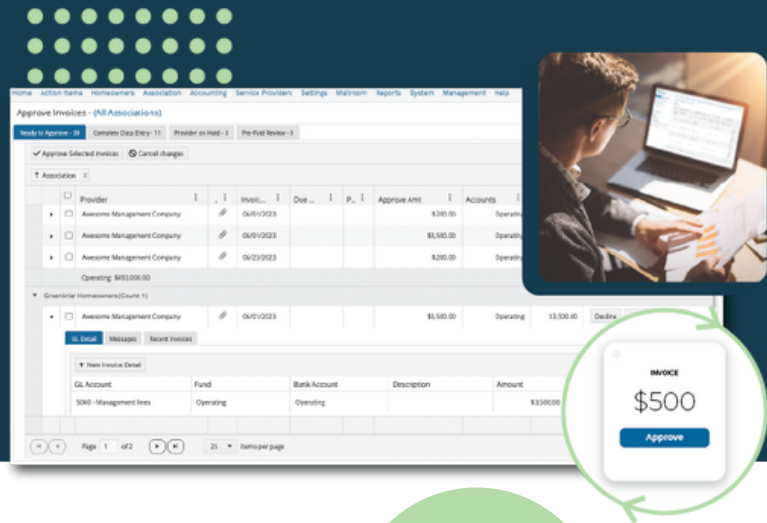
Home Action Items Homeowners Association Accounting Service Providers Settings Mailroom Reports System Management Help

Approve Invoices - (All Associations)

Ready to Approve - 39 Complete Data Entry - 11 Provider on Hold - 3 Pre-Paid Review - 3

Approve Selected Invoices Cancel changes

Association

| | Provider | | Invoic... | Due ... | P... | Approve Amt | Accounts |
|---|---|---|---|---|---|---|---|
| | Awesome Management Company | | 06/01/2023 | | | $300.00 | Operating |
| | Awesome Management Company | | 06/01/2023 | | | $3,500.00 | Operating |
| | Awesome Management Company | | 06/23/2023 | | | $200.00 | Operating |

Operating: $493,006.00

Greenbriar Homeowners (Count: 1)

| | Provider | | Invoic... | | | Approve Amt | Accounts | | |
|---|---|---|---|---|---|---|---|---|---|
| | Awesome Management Company | | 06/01/2023 | | | $3,500.00 | Operating | $3,500.00 | Decline |

GL Detail Messages Recent Invoices

New Invoice Detail

| GL Account | Fund | Bank Account | Description | Amount |
|---|---|---|---|---|
| 5060 - Management Fees | Operating | Operating | | $3,500.00 |

Page 1 of 2 25 items per page

INVOICE

$500

Approve